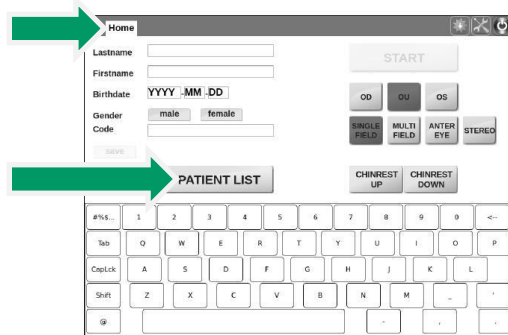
Home

Lastname
Firstname
Birthdate YYYY - MM - DD
Gender male female
Code
save

START

OD OU OS

SINGLE FIELD
MULTI FIELD
ANTER EYE
STEREO

PATIENT LIST

CHINREST UP
CHINREST DOWN

#%$... 1 2 3 4 5 6 7 8 9 0 <--
Tab Q W E R T Y U I O P
CapLck A S D F G H J K L
Shift Z X C V B N M _ '
@ . ,